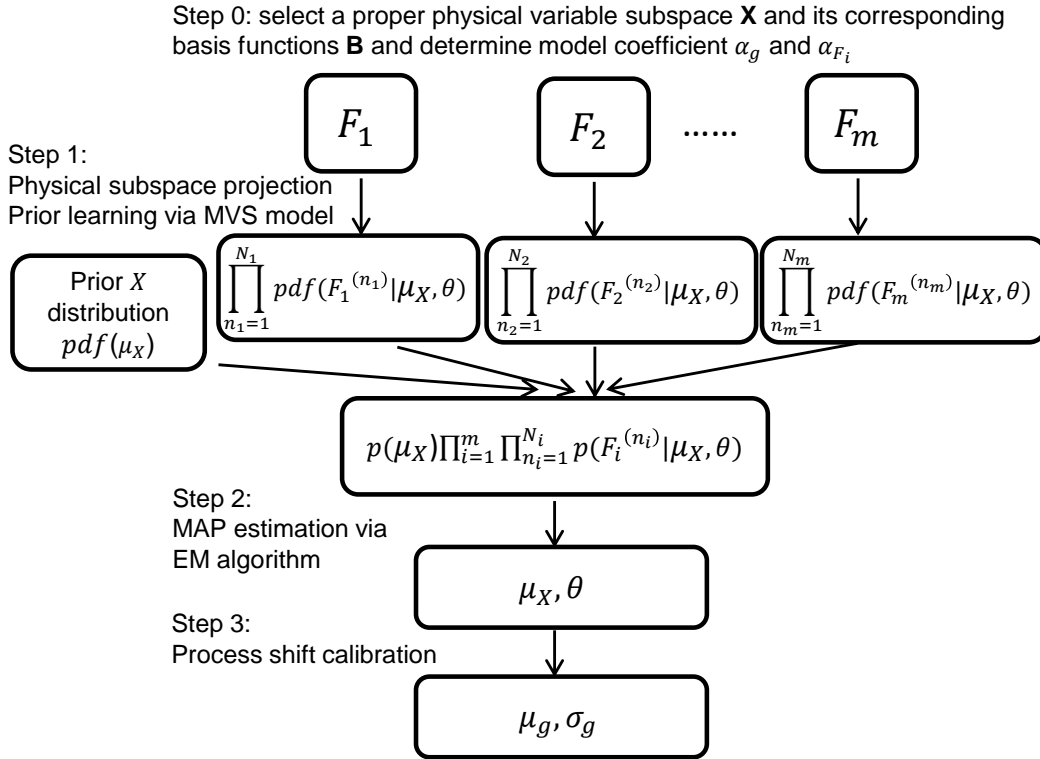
Step 0: select a proper physical variable subspace **X** and its corresponding basis functions **B** and determine model coefficient $\alpha_g$ and $\alpha_{F_i}$

$F_1$

$F_2$

......

$F_m$

Step 1:
Physical subspace projection
Prior learning via MVS model

Prior $X$ distribution $pdf(\mu_X)$

$\prod_{n_1=1}^{N_1} pdf({F_1}^{(n_1)}|\mu_X, \theta)$

$\prod_{n_2=1}^{N_2} pdf({F_2}^{(n_2)}|\mu_X, \theta)$

$\prod_{n_m=1}^{N_m} pdf({F_m}^{(n_m)}|\mu_X, \theta)$

$p(\mu_X)\prod_{i=1}^{m}\prod_{n_i=1}^{N_i} p({F_i}^{(n_i)}|\mu_X, \theta)$

Step 2:
MAP estimation via
EM algorithm

$\mu_X, \theta$

Step 3:
Process shift calibration

$\mu_g, \sigma_g$